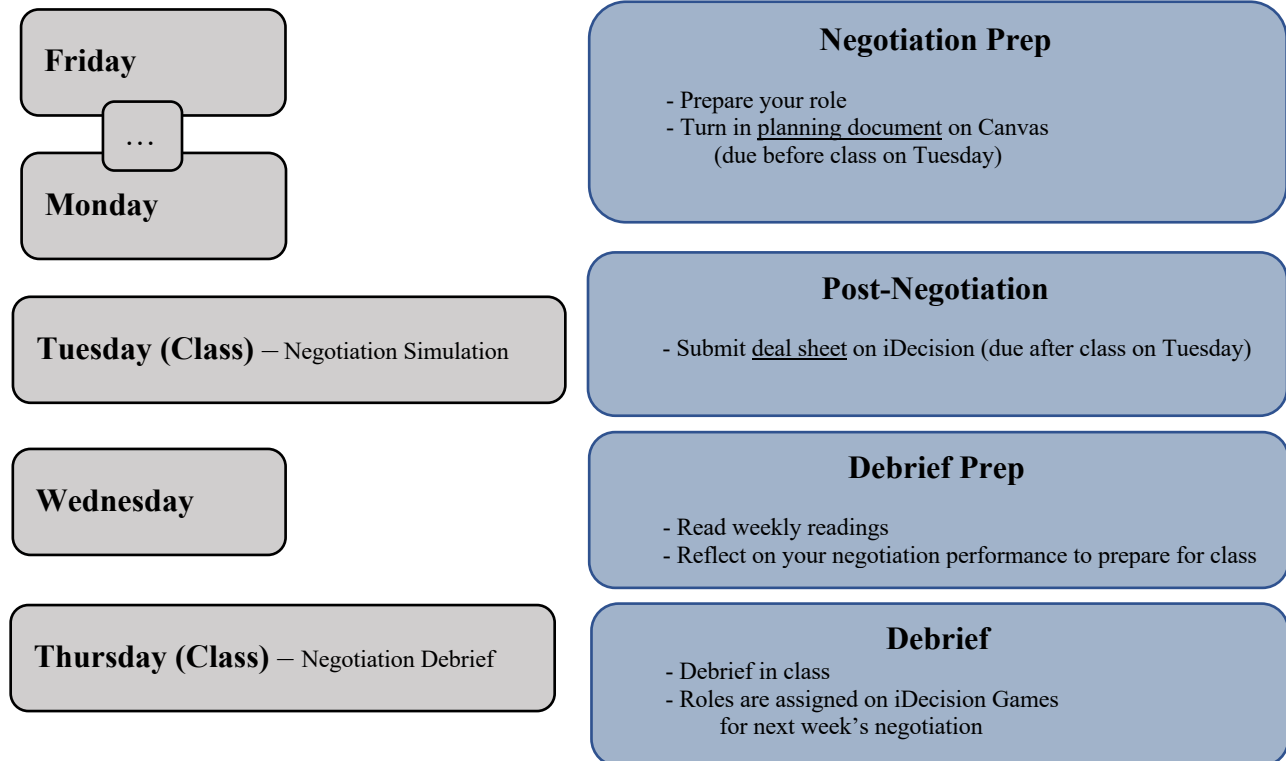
Friday

…

Monday

Negotiation Prep

- Prepare your role
- Turn in planning document on Canvas (due before class on Tuesday)

Tuesday (Class) – Negotiation Simulation

Post-Negotiation

- Submit deal sheet on iDecision (due after class on Tuesday)

Wednesday

Debrief Prep

- Read weekly readings
- Reflect on your negotiation performance to prepare for class

Thursday (Class) – Negotiation Debrief

Debrief

- Debrief in class
- Roles are assigned on iDecision Games for next week's negotiation